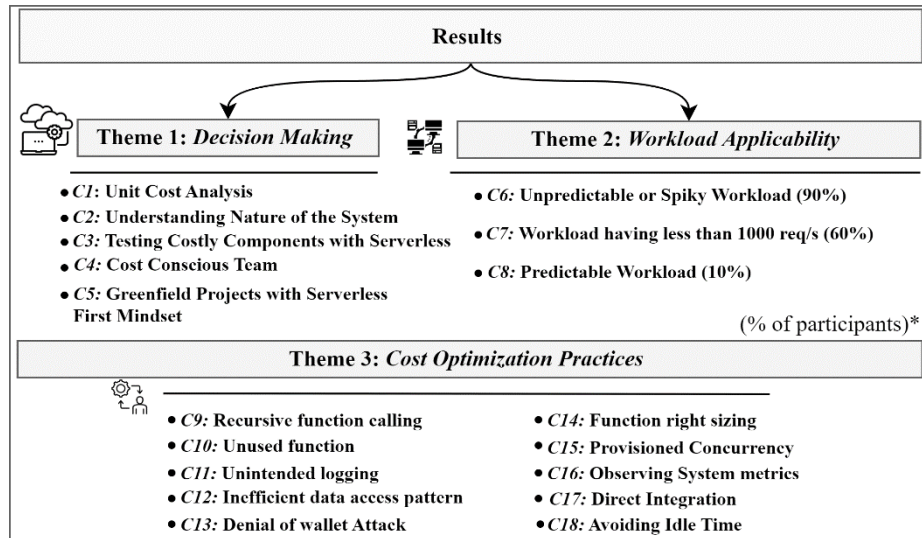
Results

Theme 1: *Decision Making*

- *C1*: Unit Cost Analysis
- *C2*: Understanding Nature of the System
- *C3:* Testing Costly Components with Serverless
- *C4:* Cost Conscious Team
- *C5:* Greenfield Projects with Serverless First Mindset

Theme 2: *Workload Applicability*

- *C6:* Unpredictable or Spiky Workload (90%)
- *C7:* Workload having less than 1000 req/s (60%)
- *C8:* Predictable Workload (10%)

(% of participants)*

Theme 3: *Cost Optimization Practices*

- *C9:* Recursive function calling
- *C10:* Unused function
- *C11:* Unintended logging
- *C12:* Inefficient data access pattern
- *C13:* Denial of wallet Attack

- *C14:* Function right sizing
- *C15:* Provisioned Concurrency
- *C16:* Observing System metrics
- *C17:* Direct Integration
- *C18:* Avoiding Idle Time